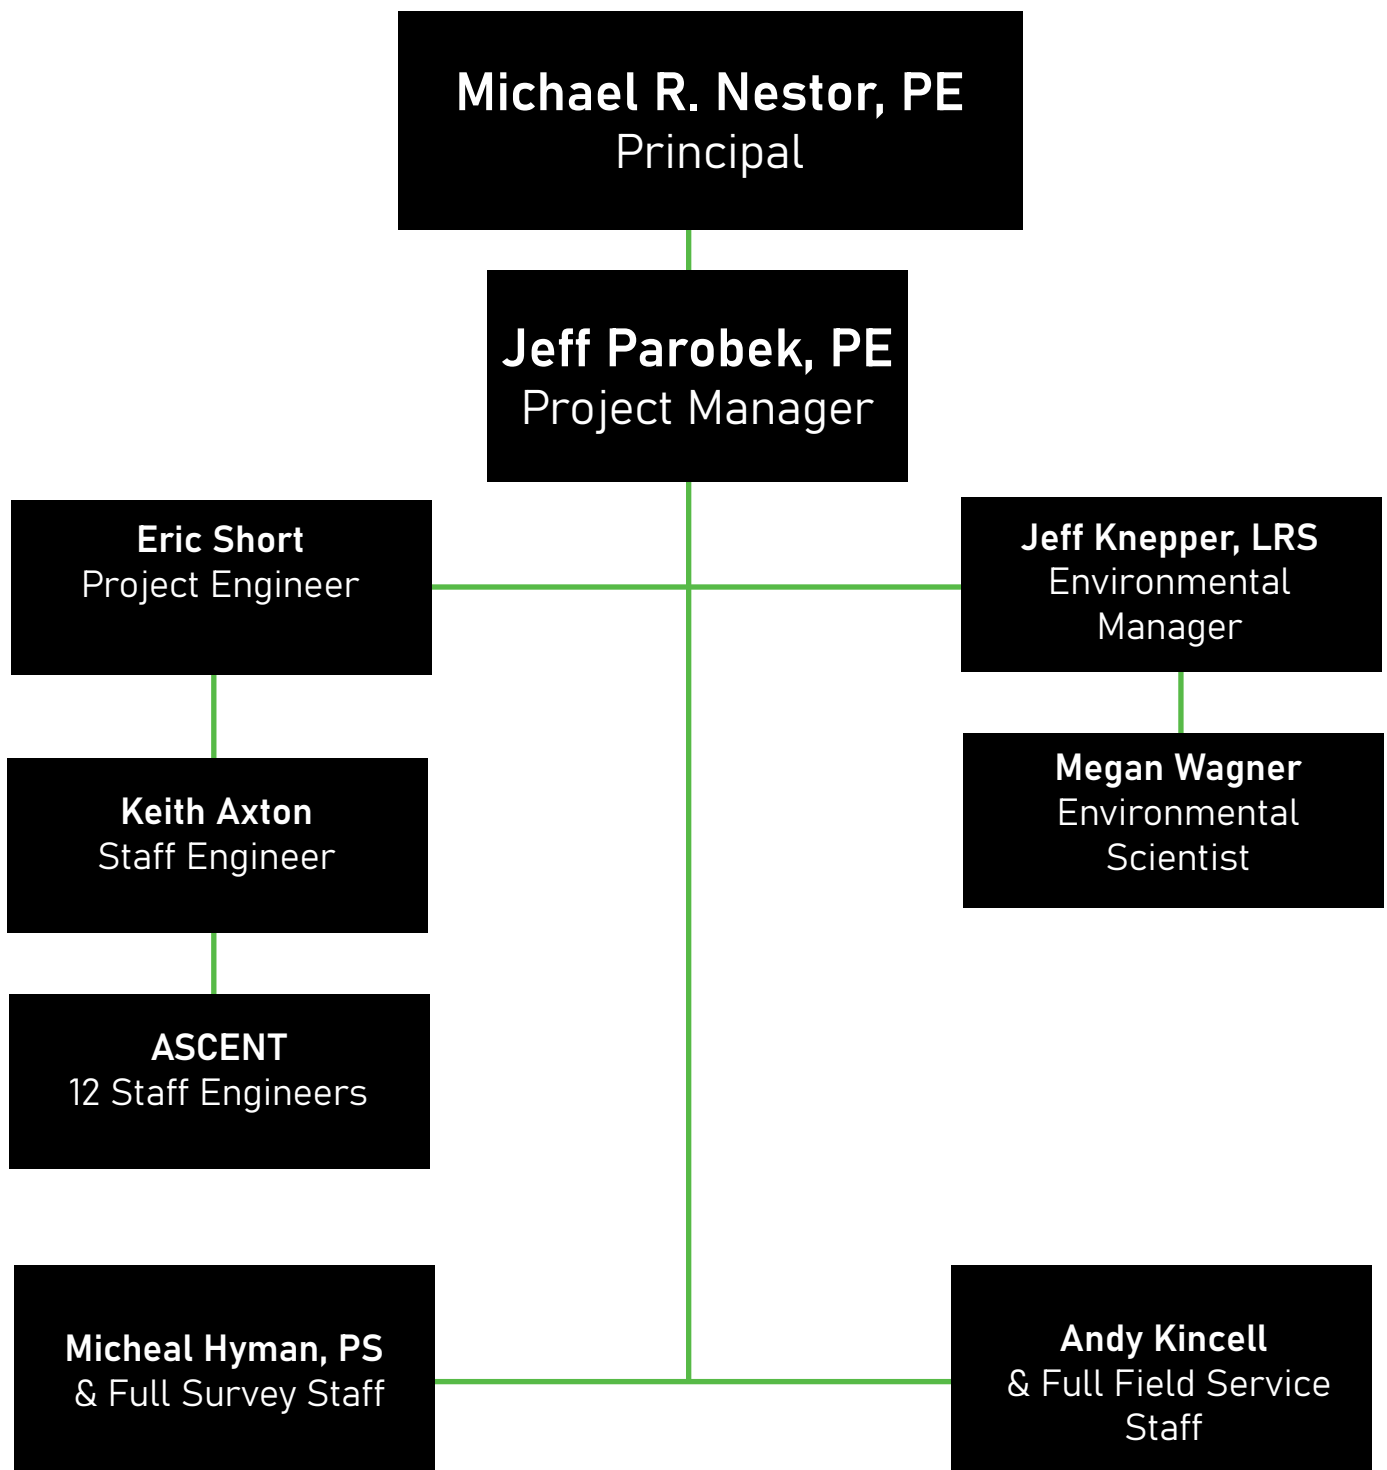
Michael R. Nestor, PE
Principal

Jeff Parobek, PE
Project Manager

Eric Short
Project Engineer

Jeff Knepper, LRS
Environmental Manager

Keith Axton
Staff Engineer

Megan Wagner
Environmental Scientist

ASCENT
12 Staff Engineers

Micheal Hyman, PS
& Full Survey Staff

Andy Kincell
& Full Field Service Staff